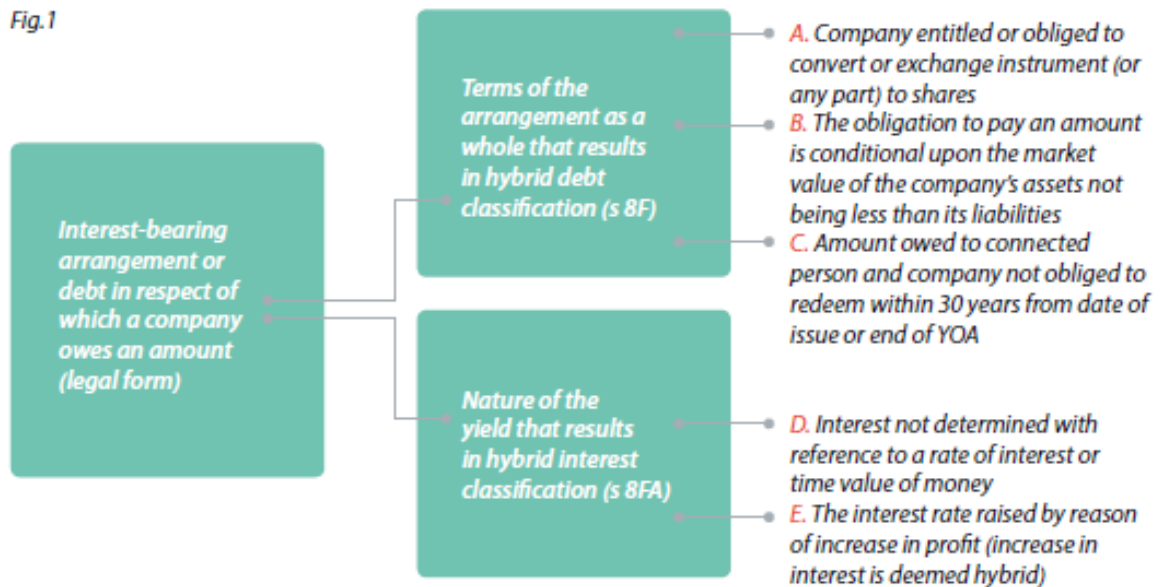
Fig.1

Interest-bearing arrangement or debt in respect of which a company owes an amount (legal form)

Terms of the arrangement as a whole that results in hybrid debt classification (s 8F)

A. Company entitled or obliged to convert or exchange instrument (or any part) to shares

B. The obligation to pay an amount is conditional upon the market value of the company's assets not being less than its liabilities

C. Amount owed to connected person and company not obliged to redeem within 30 years from date of issue or end of YOA

Nature of the yield that results in hybrid interest classification (s 8FA)

D. Interest not determined with reference to a rate of interest or time value of money

E. The interest rate raised by reason of increase in profit (increase in interest is deemed hybrid)